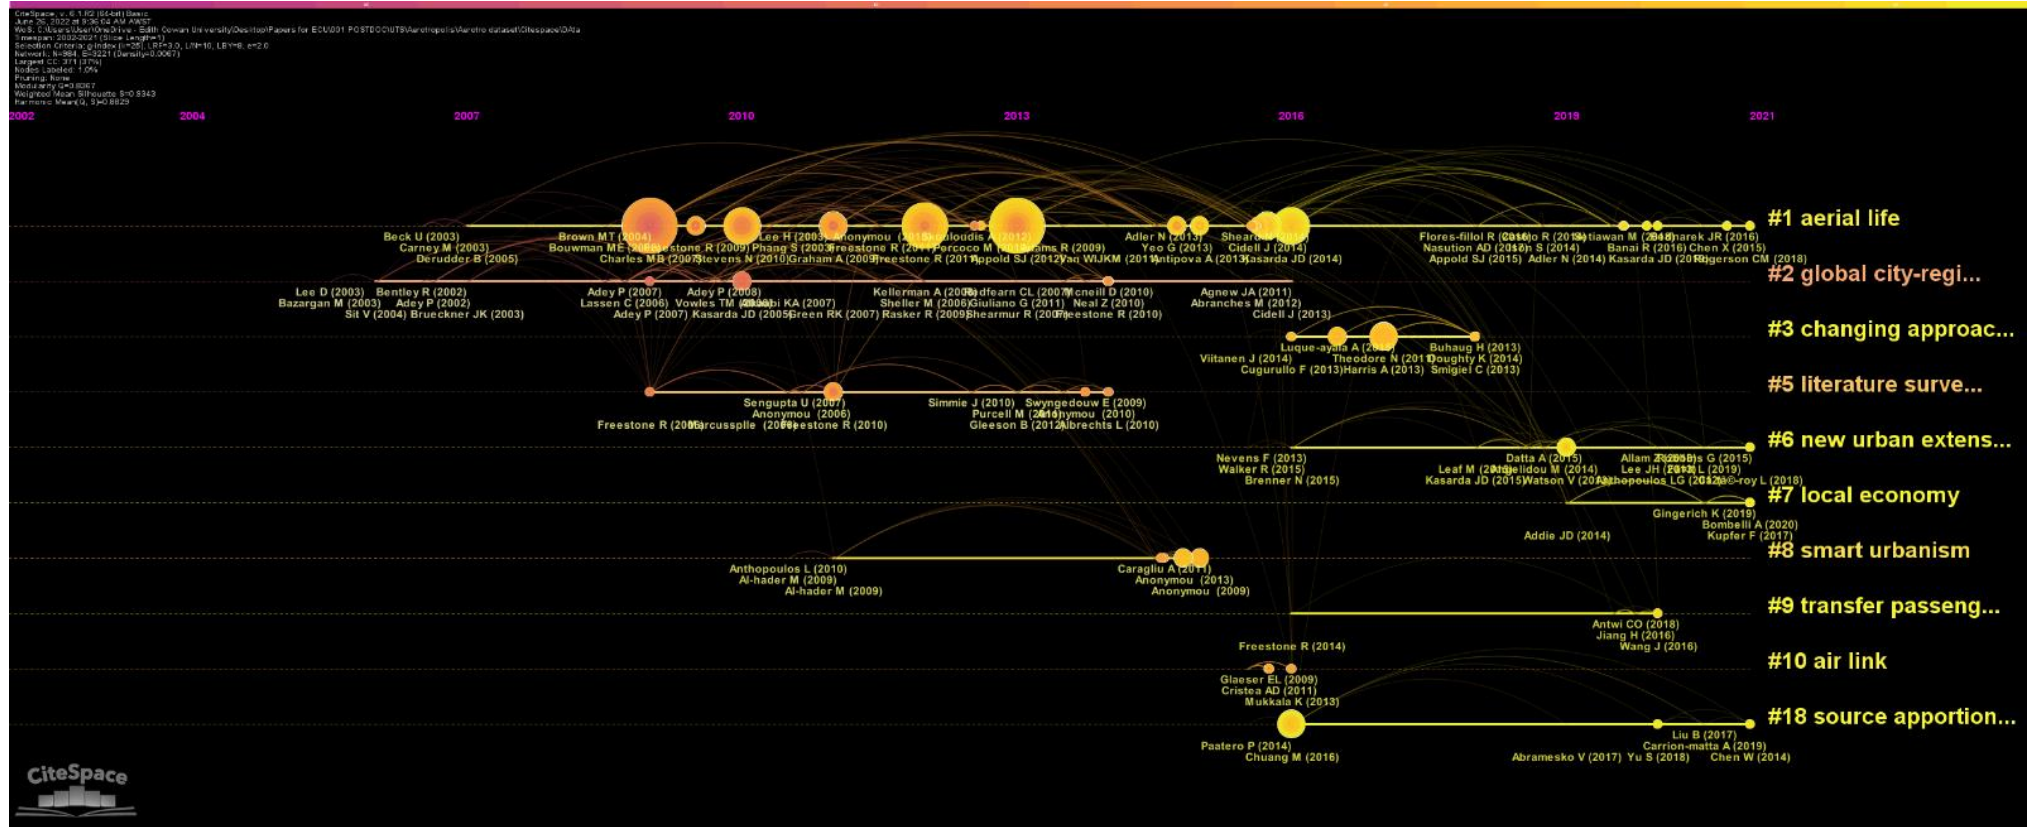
CiteSpace, v. 6.1.R2 (64-bit) Basic
June 26, 2022 at 8:36:04 AM AWST
WoS: C:\Users\User\OneDrive - Edith Cowan University\Desktop\Papers for ECU\01 POSTDOC\UTS\Aerotropolis\Aerotro dataset\Citespace\Data
Timespan: 2002-2021 (Slice Length=1)
Selection Criteria: g-index (k=25), LRF=3.0, L/N=10, LBY=8, e=2.0
Network: N=984, E=3221 (Density=0.0067)
Largest CC: 371 (37%)
Nodes Labeled: 1.0%
Pruning: None
Modularity Q=0.8067
Weighted Mean Silhouette S=0.9343
Harmonic Mean(Q, S)=0.8829

2002 2004 2007 2010 2013 2016 2019 2021

#1 aerial life
Beck U (2003) Carney M (2003) Derudder B (2005) Brown MT (2004) Bouwman ME (2005) Charles MB (2007) Freestone R (2009) Stevens N (2010) Lee H (2003) Phang S (2003) Graham A (2009) Anonymou (2015) Freestone R (2011) Freestone R (2011) Percoco M Appold SJ (2012) Karaloudis A (2013) Adams R (2009) Van WIJKM (2011) Adler N (2013) Yeo G (2013) Antipova A (2013) Shearmur Cidell J (2014) Kasarda JD (2014) Flores-fillol R (2016) Nasution AD (2016) Appold SJ (2015) Otto R (2016) Chen S (2014) Adler N (2014) Setiawan M Banai R (2016) Kasarda JD (2016) Bednarek JR (2016) Chen X (2015) Rogerson CM (2018)

#2 global city-regi...
Lee D (2003) Bazargan M (2003) Bentley R (2002) Adey P (2002) Sit V (2004) Brueckner JK (2003) Adey P (2007) Lassen C (2006) Adey P (2007) Adey P (2008) Vowles TM (2006) Kasarda JD (2005) Button KA (2007) Green RK (2007) Kellerman A (2008) Sheller M (2006) Rasker R (2009) Redfearn CL (2007) Giuliano G (2011) Shearmur R (2007) Mcneill D (2010) Neal Z (2010) Freestone R (2010) Agnew JA (2011) Abranches M (2012) Cidell J (2013)

#3 changing approac...
Luque-ayala A (2015) Viitanen J (2014) Cugurullo F (2013) Theodore N (2011) Harris A (2013) Buhaug H (2013) Doughty K (2014) Smigiel C (2013)

#5 literature surve...
Sengupta U (2007) Anonymou (2006) Freestone R (2008) Marcussplle (2008) Freestone R (2010) Simmie J (2010) Purcell M (2010) Gleeson B (2012) Swyngedouw E (2009) Anonymou (2010) Albrechts L (2010)

#6 new urban extens...
Nevens F (2013) Walker R (2015) Brenner N (2015) Datta A (2015) Leaf M (2016) Angelidou M (2014) Kasarda JD (2015) Watson V (2014) Allam Z (2018) Lee JH (2014) Anthopoulos LG (2017) Bots G (2015) L (2019) -roy L (2018)

#7 local economy
Gingerich K (2019) Addie JD (2014) Bombelli A (2020) Kupfer F (2017)

#8 smart urbanism
Anthopoulos L (2010) Al-hader M (2009) Al-hader M (2009) Caragliu A (2011) Anonymou (2013) Anonymou (2009)

#9 transfer passeng...
Antwi CO (2018) Jiang H (2016) Wang J (2016)

#10 air link
Freestone R (2014) Glaeser EL (2009) Cristea AD (2011) Mukkala K (2013)

#18 source apportion...
Paatero P (2014) Chuang M (2016) Liu B (2017) Carrion-matta A (2019) Abramesko V (2017) Yu S (2018) Chen W (2014)

CiteSpace